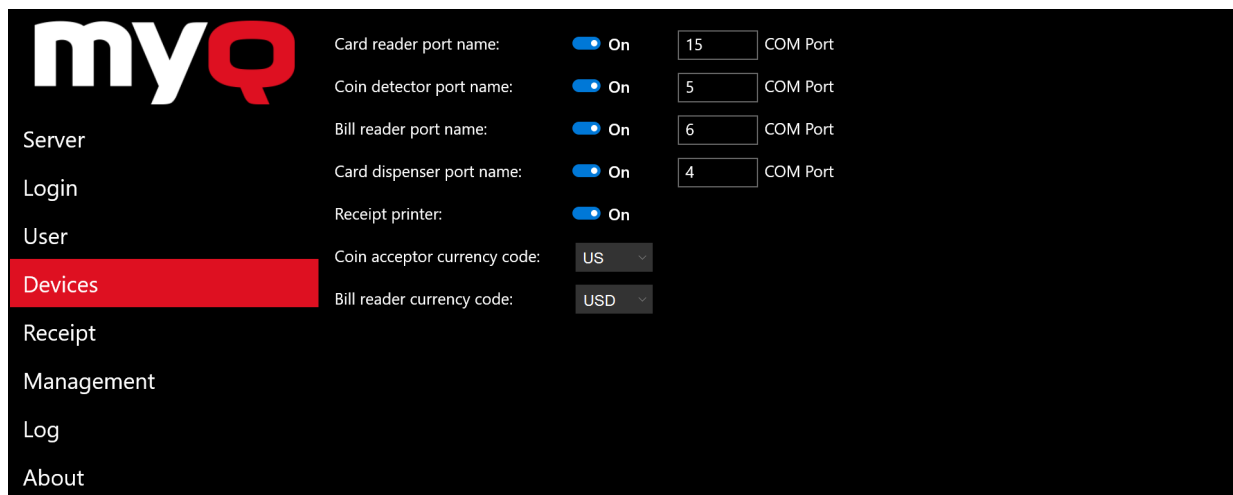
myQ

Server

Login

User

Devices

Receipt

Management

Log

About

Card reader port name: On 15 COM Port

Coin detector port name: On 5 COM Port

Bill reader port name: On 6 COM Port

Card dispenser port name: On 4 COM Port

Receipt printer: On

Coin acceptor currency code: US

Bill reader currency code: USD